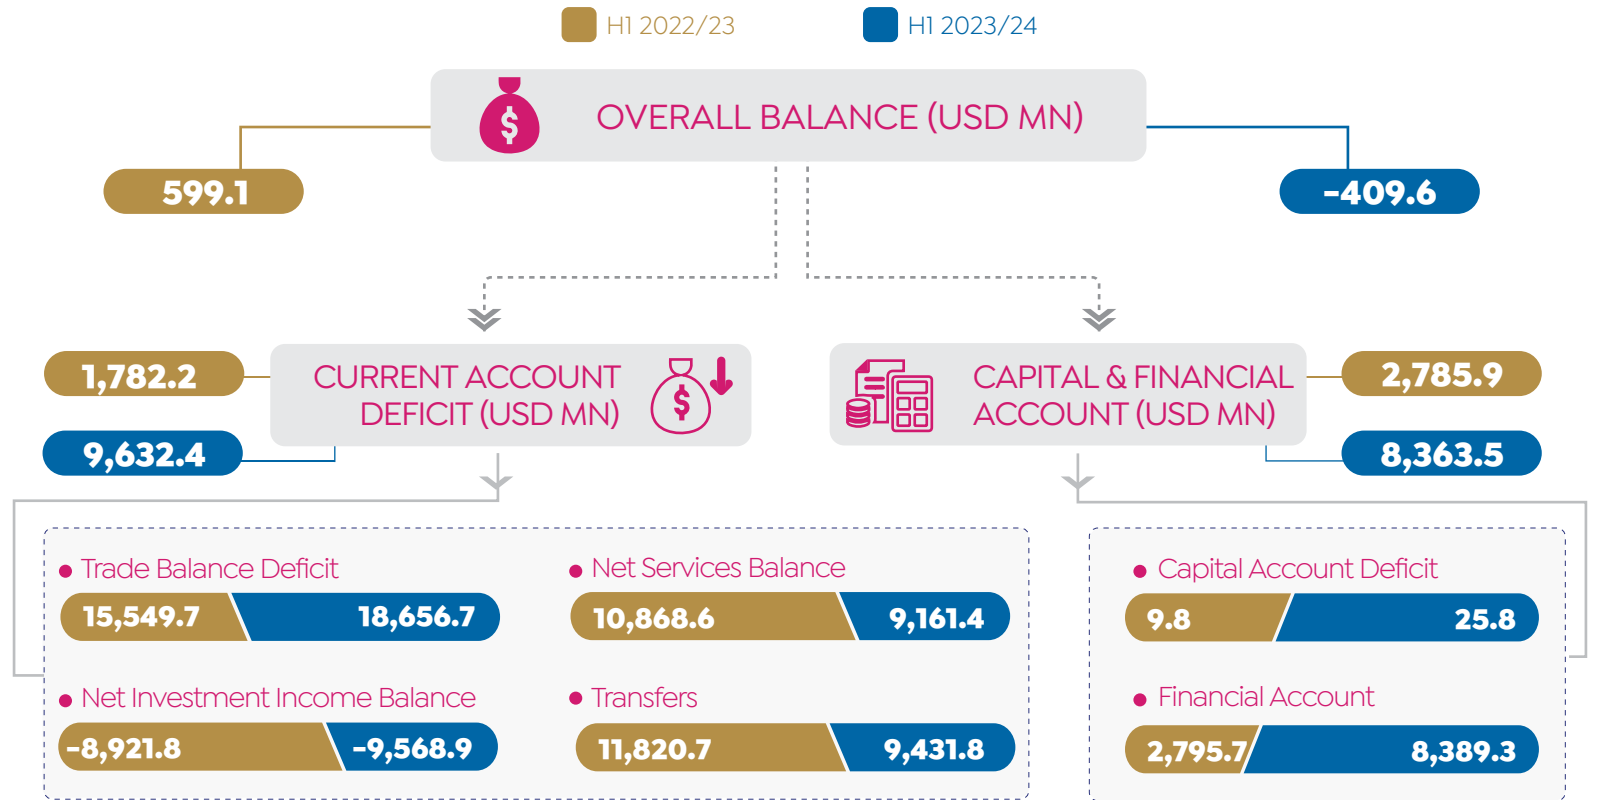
H1 2022/23 H1 2023/24

OVERALL BALANCE (USD MN)

599.1

-409.6

1,782.2

9,632.4

CURRENT ACCOUNT DEFICIT (USD MN)

CAPITAL & FINANCIAL ACCOUNT (USD MN)

2,785.9

8,363.5

Trade Balance Deficit

15,549.7 18,656.7

Net Services Balance

10,868.6 9,161.4

Net Investment Income Balance

-8,921.8 -9,568.9

Transfers

11,820.7 9,431.8

Capital Account Deficit

9.8 25.8

Financial Account

2,795.7 8,389.3